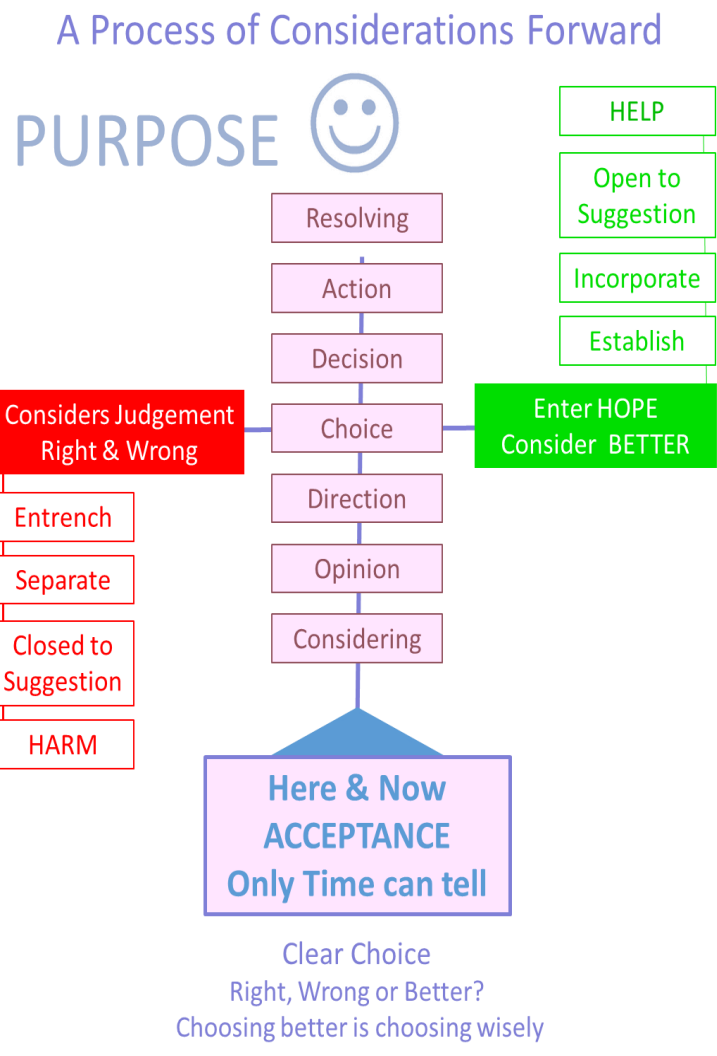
A Process of Considerations Forward

PURPOSE

HELP

Open to Suggestion

Incorporate

Establish

Resolving

Action

Decision

Considers Judgement Right & Wrong

Choice

Enter HOPE Consider BETTER

Direction

Opinion

Considering

Entrench

Separate

Closed to Suggestion

HARM

Here & Now
ACCEPTANCE
Only Time can tell

Clear Choice
Right, Wrong or Better?
Choosing better is choosing wisely